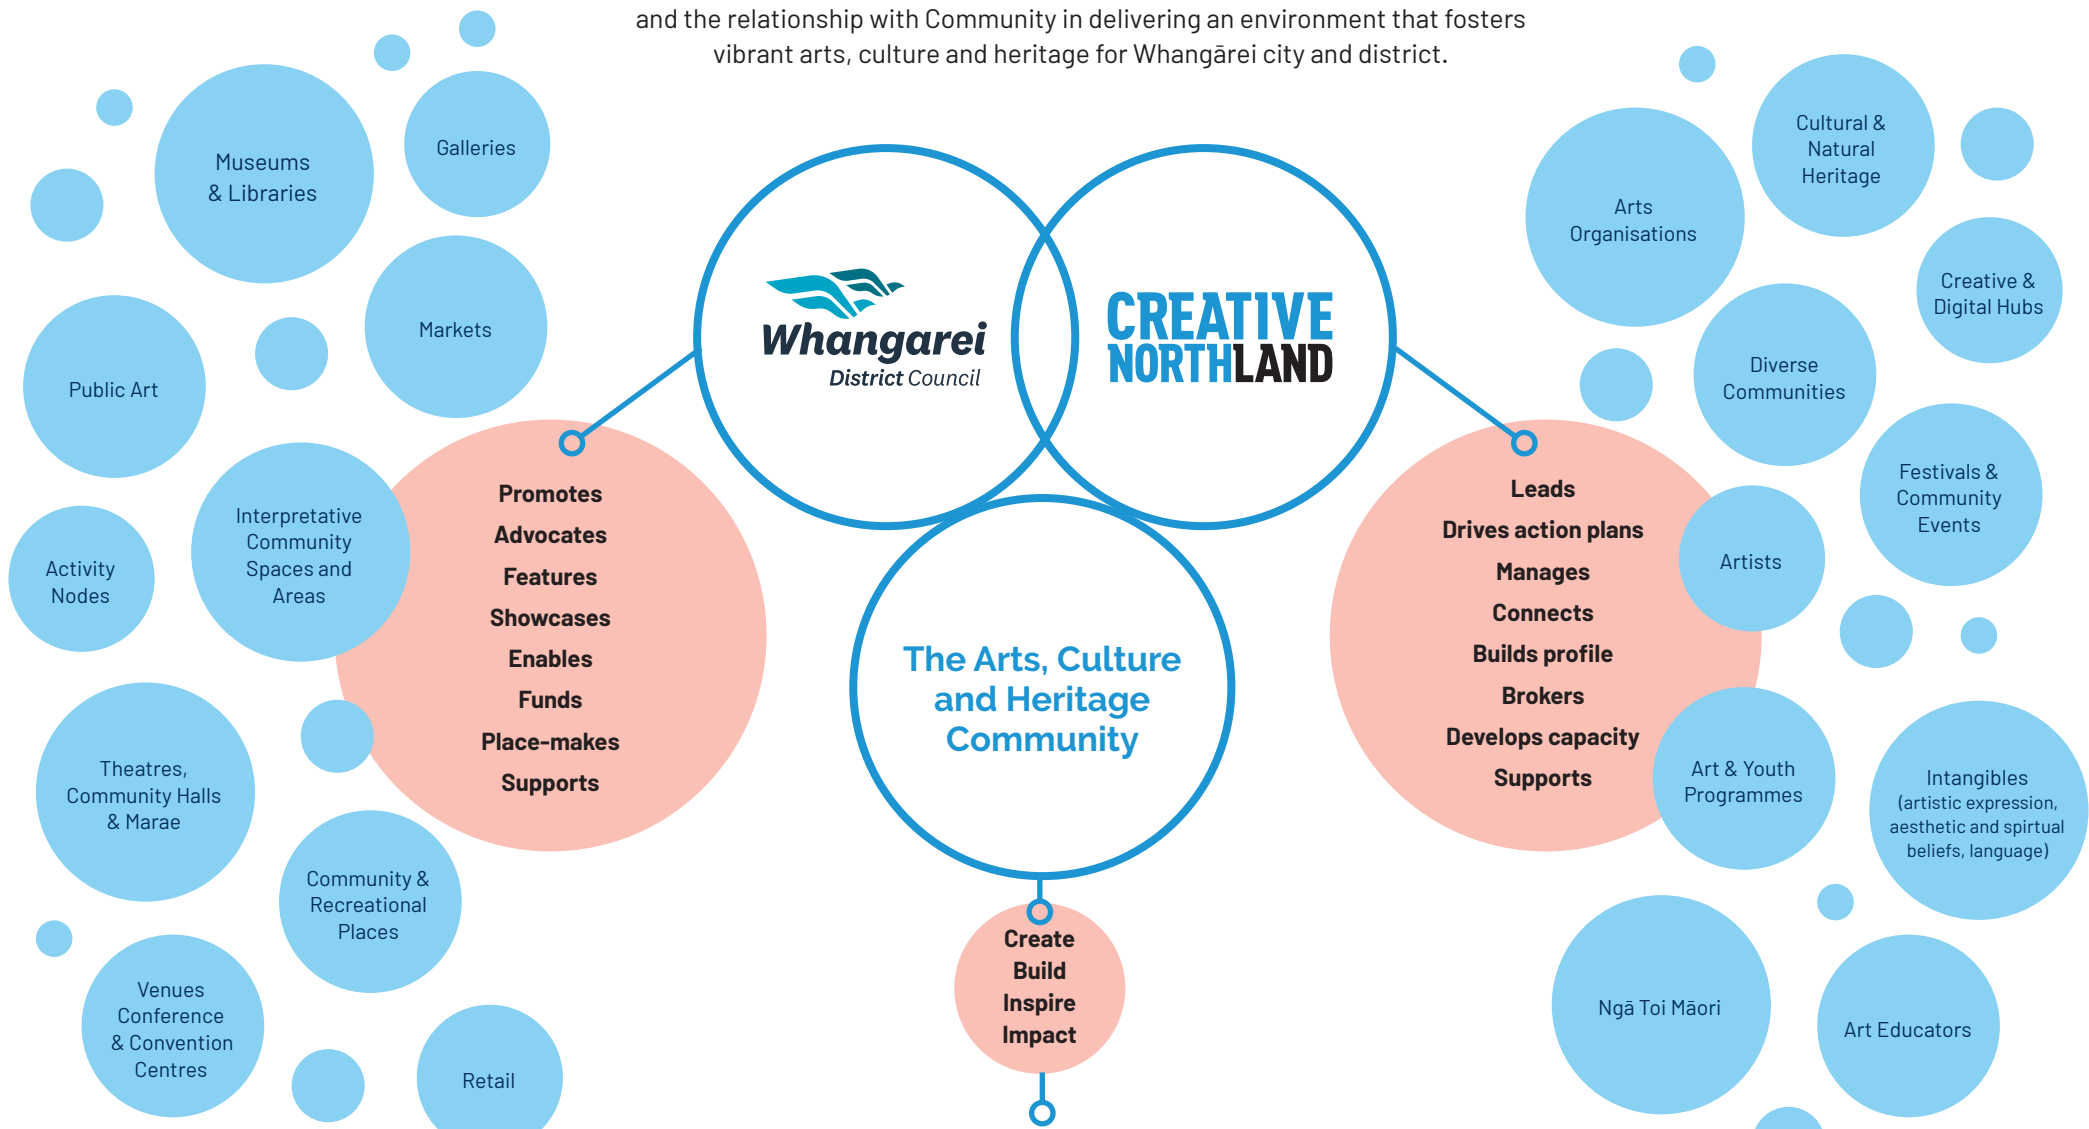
and the relationship with Community in delivering an environment that fosters vibrant arts, culture and heritage for Whangārei city and district.

Museums & Libraries

Galleries

Markets

Public Art

Interpretative Community Spaces and Areas

Activity Nodes

Theatres, Community Halls & Marae

Community & Recreational Places

Venues Conference & Convention Centres

Retail

Whangarei District Council

CREATIVE NORTHLAND

Promotes
Advocates
Features
Showcases
Enables
Funds
Place-makes
Supports

The Arts, Culture and Heritage Community

Create
Build
Inspire
Impact

Leads
Drives action plans
Manages
Connects
Builds profile
Brokers
Develops capacity
Supports

Arts Organisations

Cultural & Natural Heritage

Creative & Digital Hubs

Diverse Communities

Festivals & Community Events

Artists

Art & Youth Programmes

Intangibles (artistic expression, aesthetic and spirtual beliefs, language)

Ngā Toi Māori

Art Educators